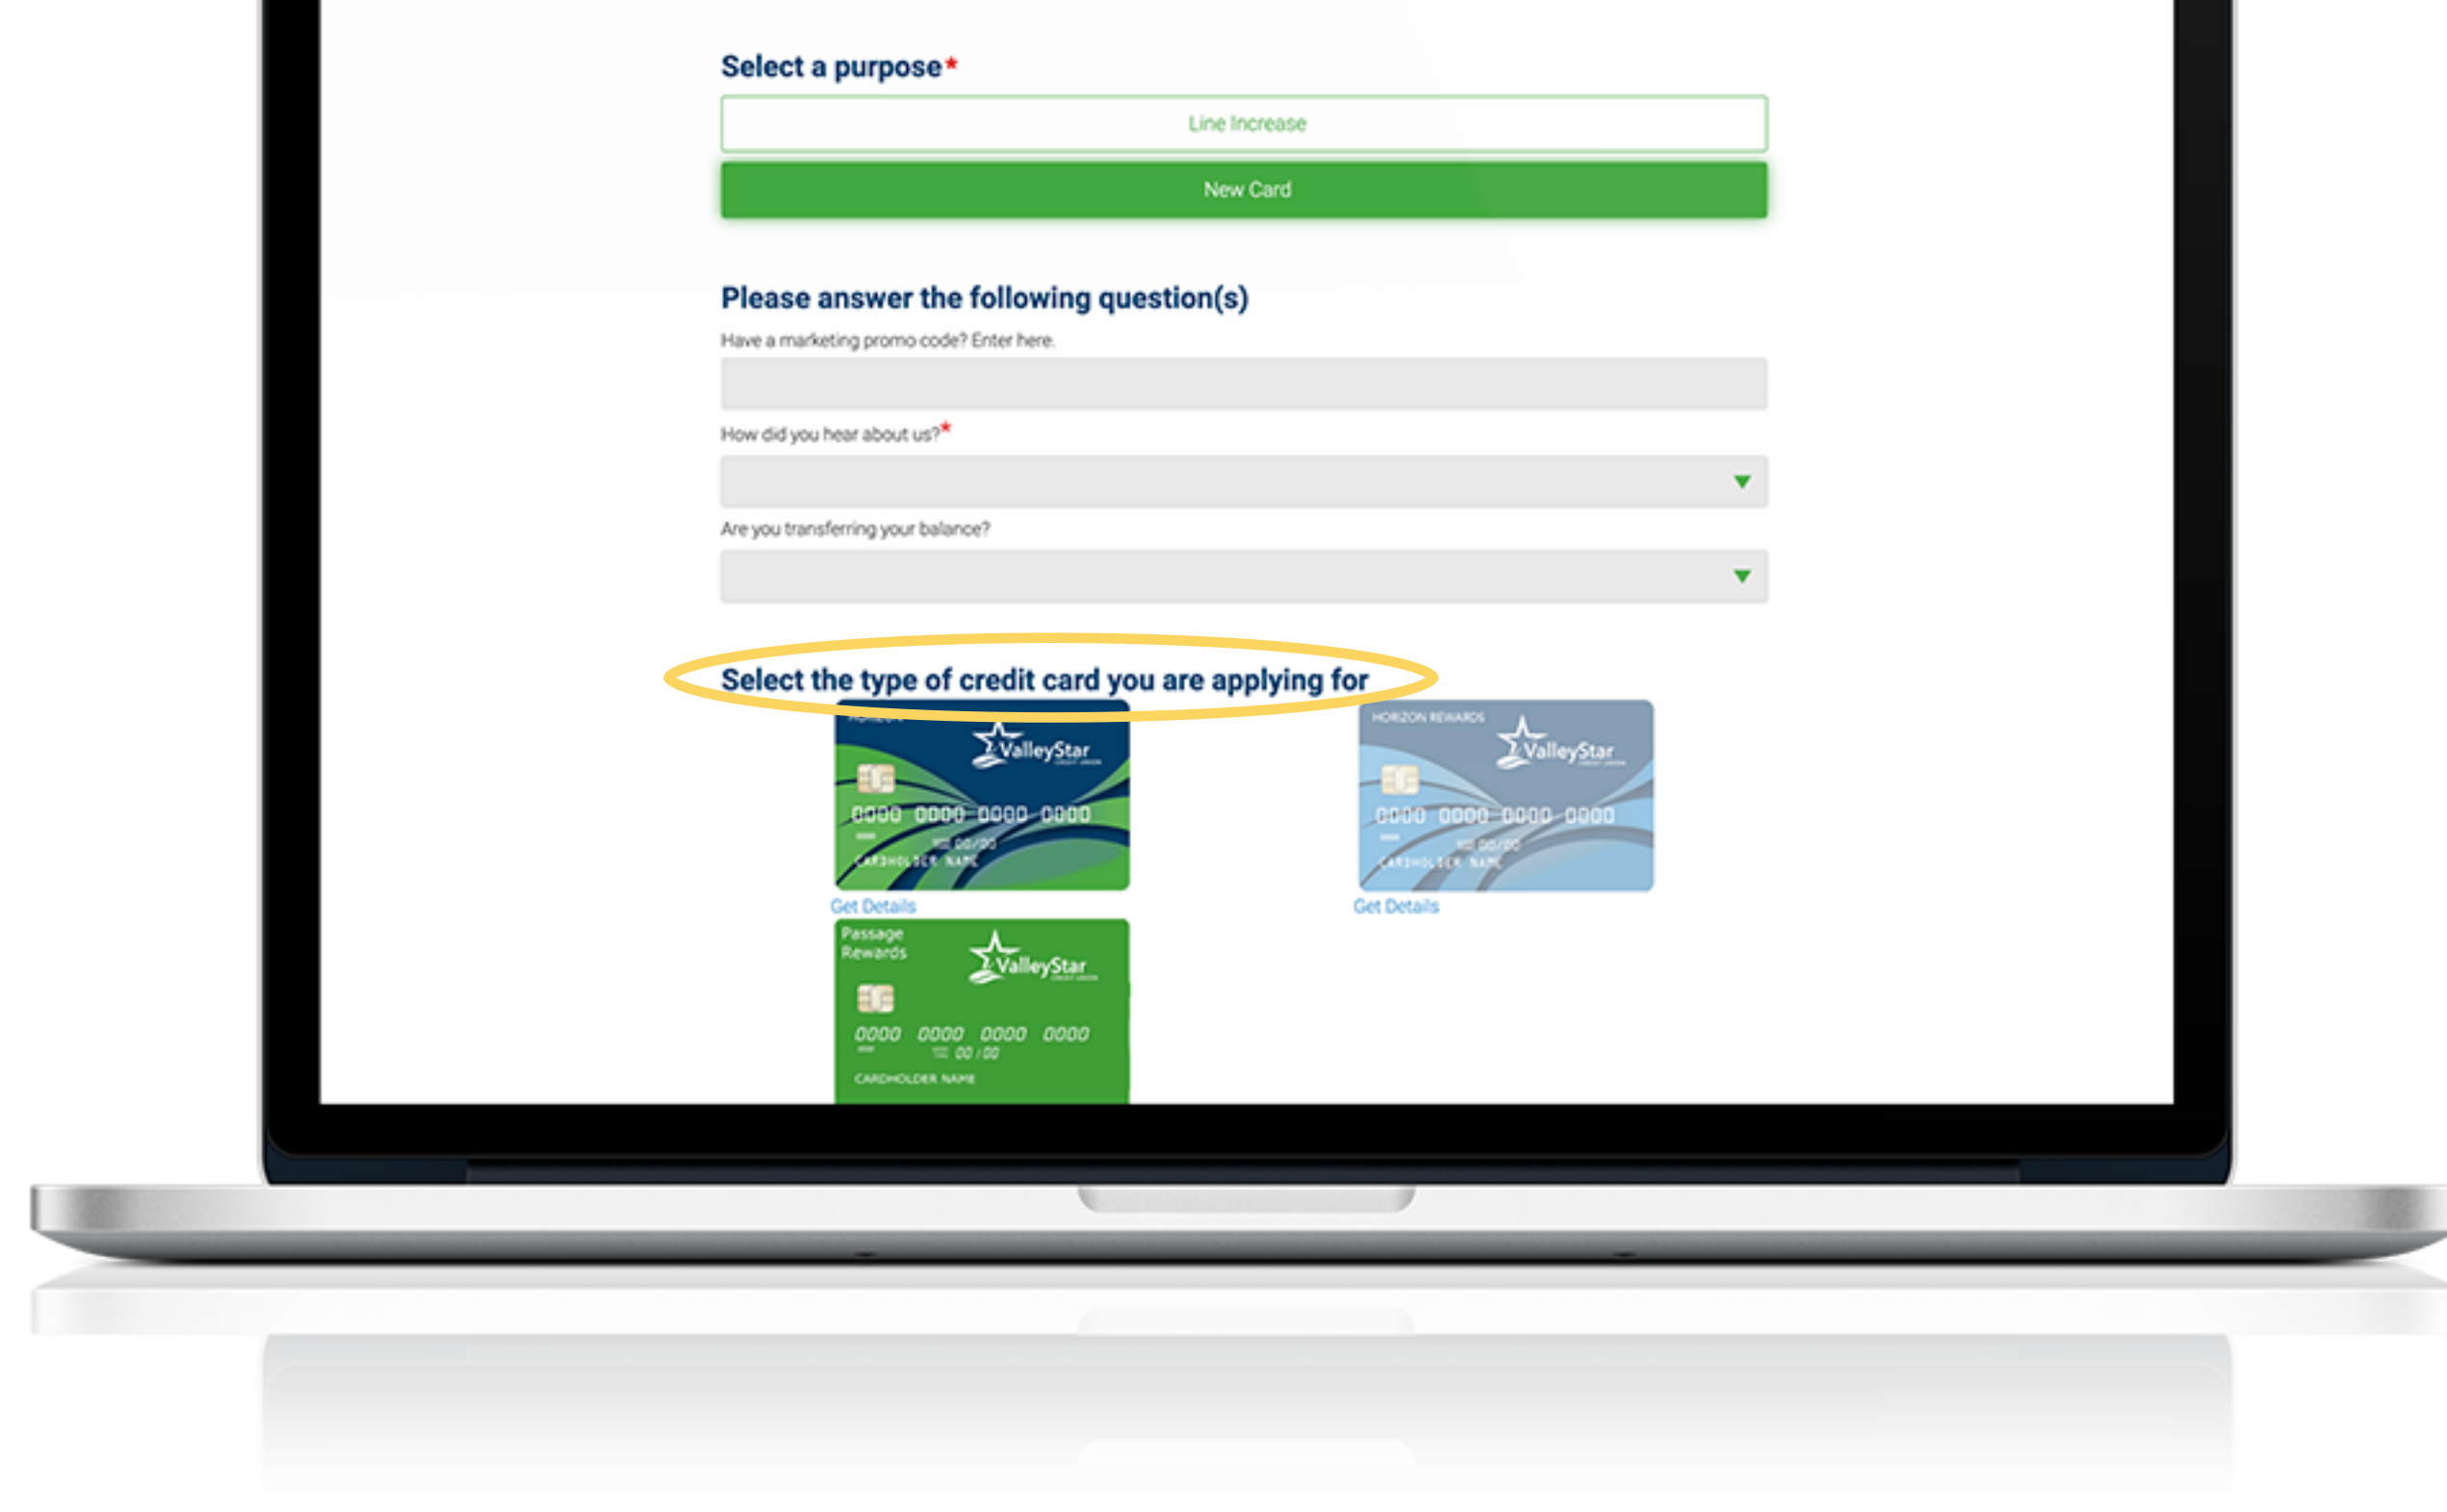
Select a purpose*

Line Increase

New Card

Please answer the following question(s)

Have a marketing promo code? Enter here.

How did you hear about us?*

Are you transferring your balance?

Select the type of credit card you are applying for

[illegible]

ValleyStar

0000 0000 0000 0000

00/00

CARDHOLDER NAME

Get Details

HORIZON REWARDS

ValleyStar

0000 0000 0000 0000

00/00

CARDHOLDER NAME

Get Details

Passage Rewards

ValleyStar

0000 0000 0000 0000

00 / 00

CARDHOLDER NAME